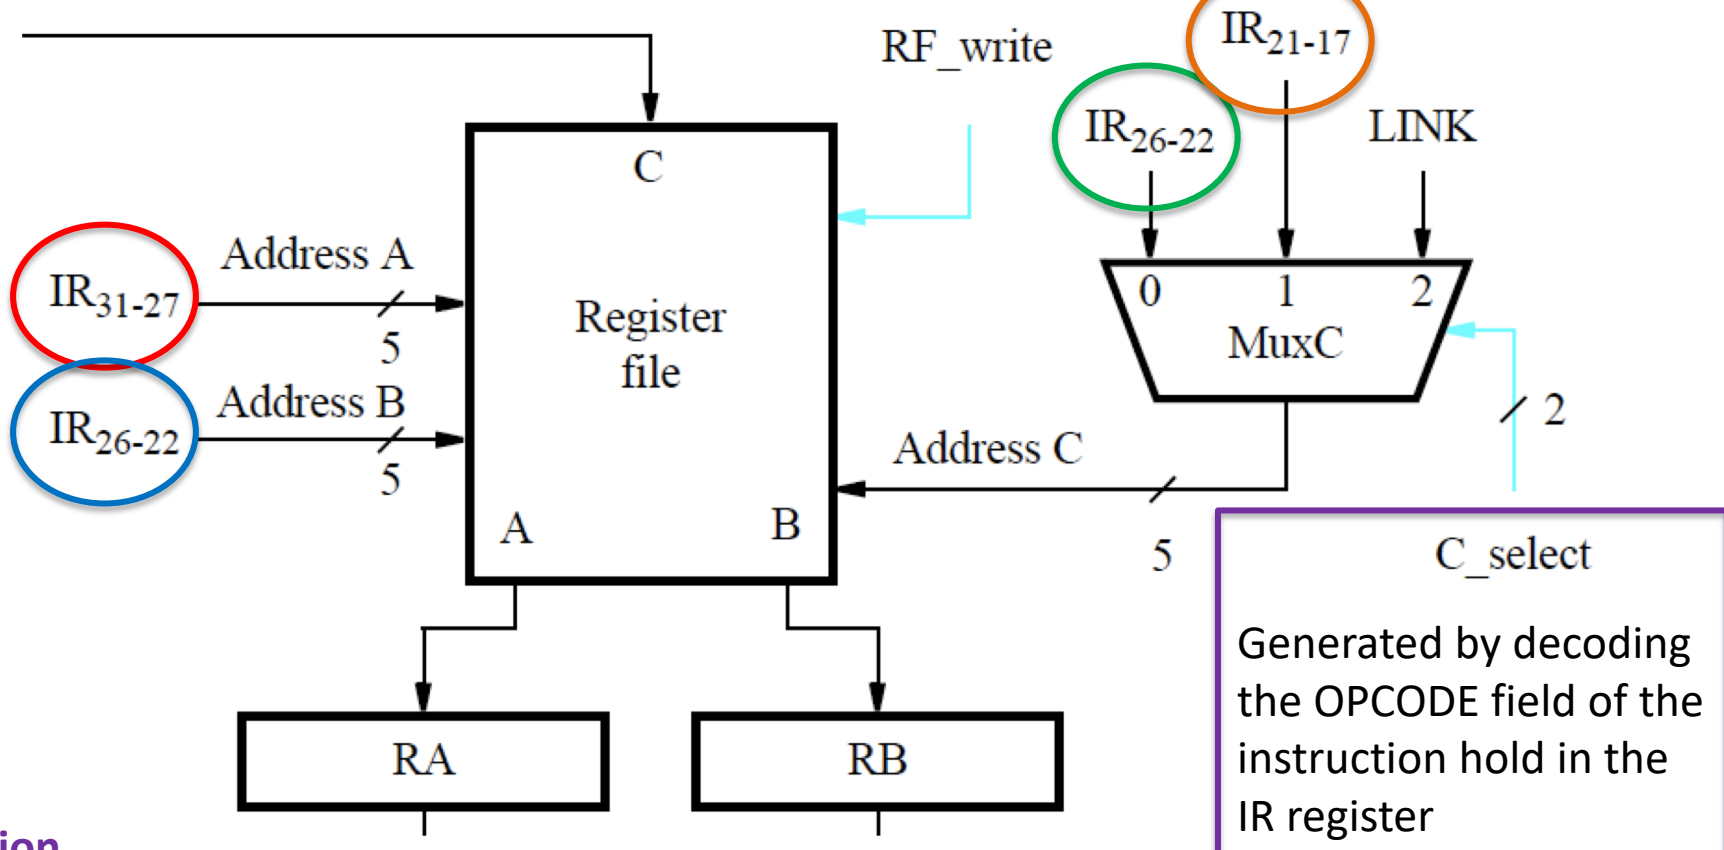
RF_write

IR$_{21-17}$

IR$_{26-22}$

LINK

C

IR$_{31-27}$

Address A

5

Register file

IR$_{26-22}$

Address B

5

0 1 2

MuxC

2

Address C

5

A

B

C_select

Generated by decoding the OPCODE field of the instruction hold in the IR register

RA

RB

ion